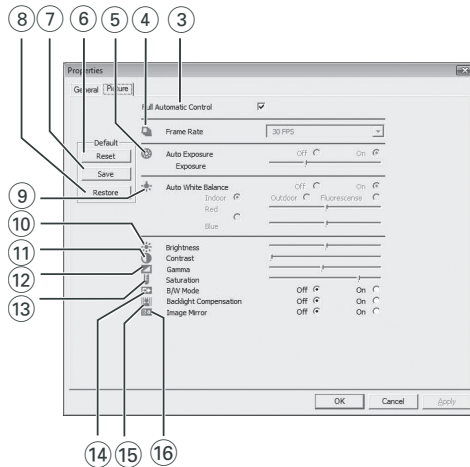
8 7 6 5 4 3

Properties

General Picture

Full Automatic Control

Default

Reset

Save

Restore

Frame Rate 30 FPS

Auto Exposure Off On

Exposure

9

Auto White Balance Off On

Indoor Outdoor Fluorescense

Red

Blue

10

11

12

13

Brightness

Contrast

Gamma

Saturation

B/W Mode Off On

Backlight Compensation Off On

Image Mirror Off On

OK Cancel Apply

14 15 16